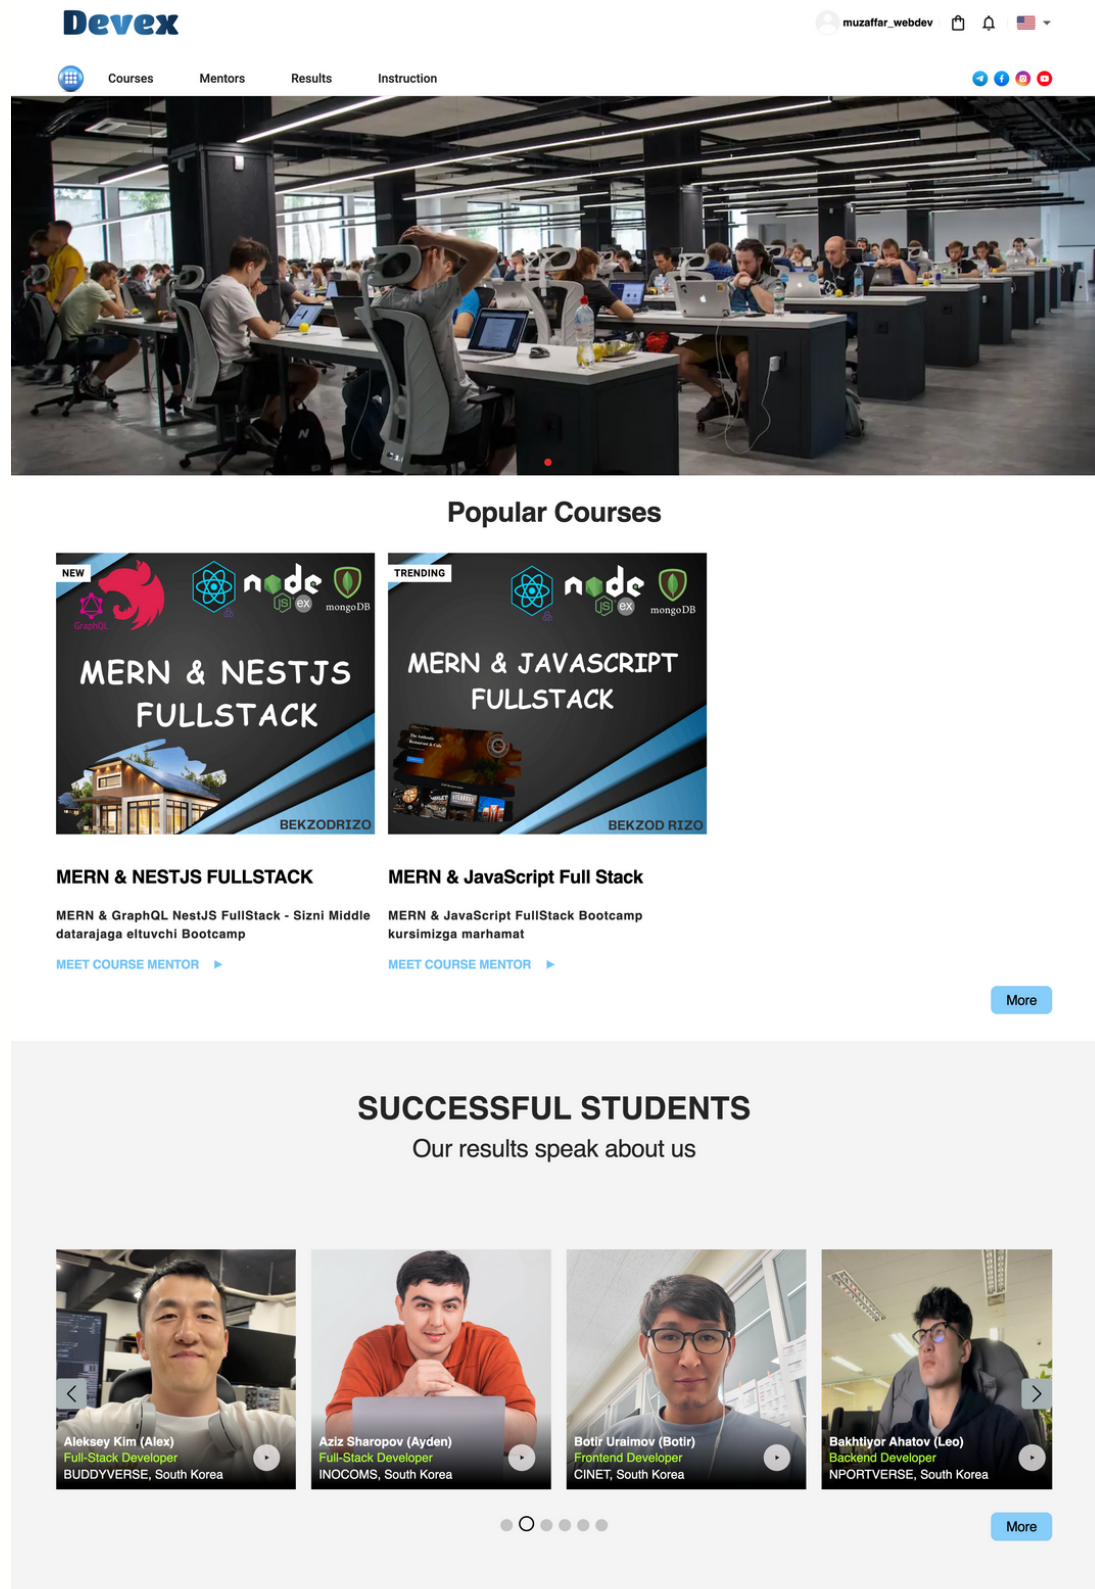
Devex

muzaffar_webdev

Courses Mentors Results Instruction

Popular Courses

NEW

GraphQL

node js ex mongoDB

MERN & NESTJS FULLSTACK

BEKZODRIZO

TRENDING

node js ex mongoDB

MERN & JAVASCRIPT FULLSTACK

BEKZOD RIZO

MERN & NESTJS FULLSTACK

MERN & GraphQL NestJS FullStack - Sizni Middle datarajaga eltuvchi Bootcamp

MEET COURSE MENTOR ►

MERN & JavaScript Full Stack

MERN & JavaScript FullStack Bootcamp kursimizga marhamat

MEET COURSE MENTOR ►

More

SUCCESSFUL STUDENTS

Our results speak about us

Aleksey Kim (Alex)
Full-Stack Developer
BUDDYVERSE, South Korea

Aziz Sharopov (Ayden)
Full-Stack Developer
INOCOMS, South Korea

Botir Uraimov (Botir)
Frontend Developer
CINET, South Korea

Bakhtiyor Ahatov (Leo)
Backend Developer
NPORTVERSE, South Korea

More